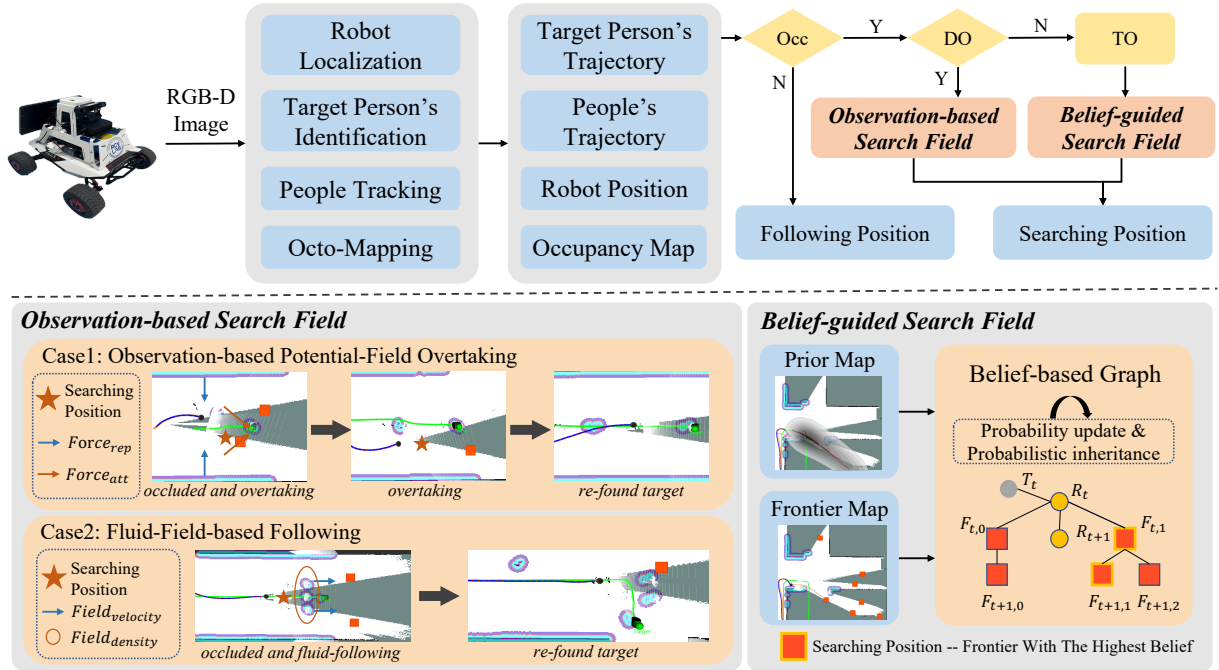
RGB-D Image

Robot Localization

Target Person's Identification

People Tracking

Octo-Mapping

Target Person's Trajectory

People's Trajectory

Robot Position

Occupancy Map

Occ

Y

DO

N

TO

N

Y

Observation-based Search Field

Belief-guided Search Field

Following Position

Searching Position

Observation-based Search Field

Case1: Observation-based Potential-Field Overtaking

Searching Position

$Force_{rep}$

$Force_{att}$

occluded and overtaking

overtaking

re-found target

Case2: Fluid-Field-based Following

Searching Position

$Field_{velocity}$

$Field_{density}$

occluded and fluid-following

re-found target

Belief-guided Search Field

Prior Map

Frontier Map

Belief-based Graph

Probability update & Probabilistic inheritance

$T_t$

$R_t$

$F_{t,0}$

$R_{t+1}$

$F_{t,1}$

$F_{t+1,0}$

$F_{t+1,1}$

$F_{t+1,2}$

Searching Position -- Frontier With The Highest Belief